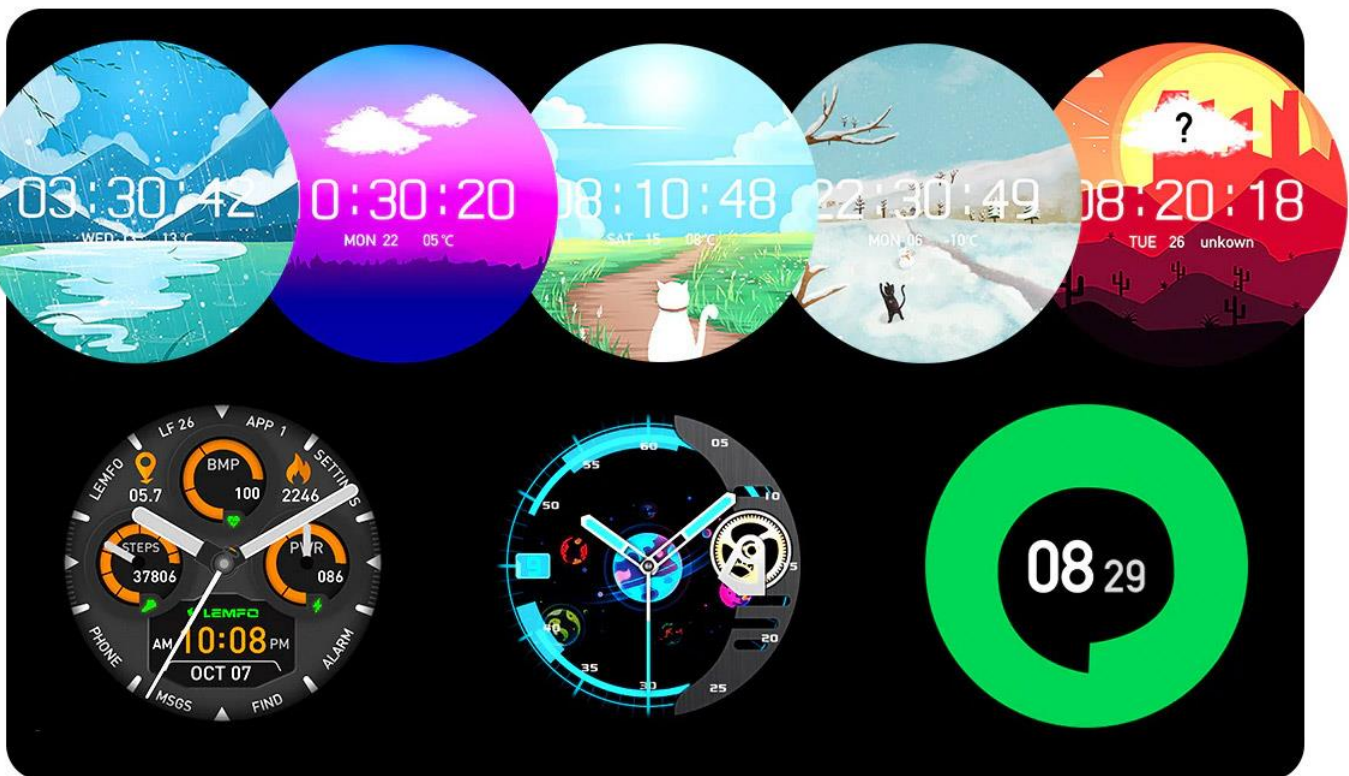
03:30:42
WED 1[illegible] 13℃

0:30:20
MON 22 05℃

08:10:48
SAT 15 08℃

22:30:49
MON 06 -10℃

?
08:20:18
TUE 26 unkown

LF 26
APP 1
SETTINGS
LEMFO
05.7
BMP
100
2246
STEPS
37806
PWR
086
LEMFO
AM 10:08 PM
OCT 07
PHONE
MSGS
FIND
ALARM

60
05
55
10
50
15
40
20
35
30
25

08 29